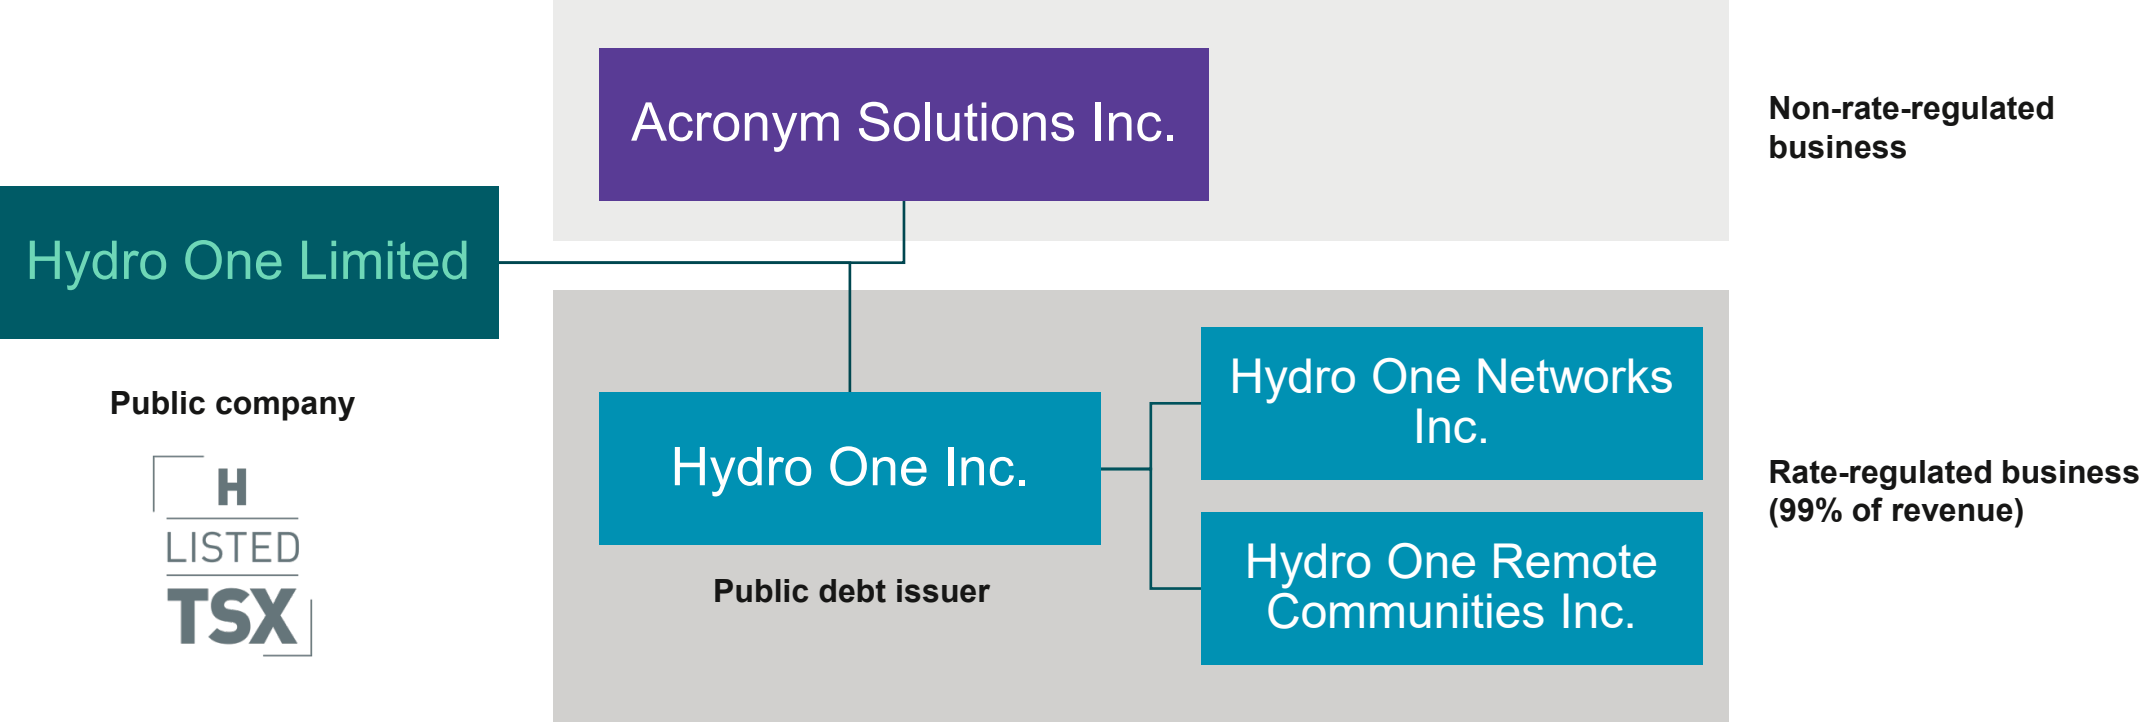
Hydro One Limited

Public company

H
LISTED
TSX

Acronym Solutions Inc.

Non-rate-regulated business

Hydro One Inc.

Public debt issuer

Hydro One Networks Inc.

Hydro One Remote Communities Inc.

Rate-regulated business (99% of revenue)